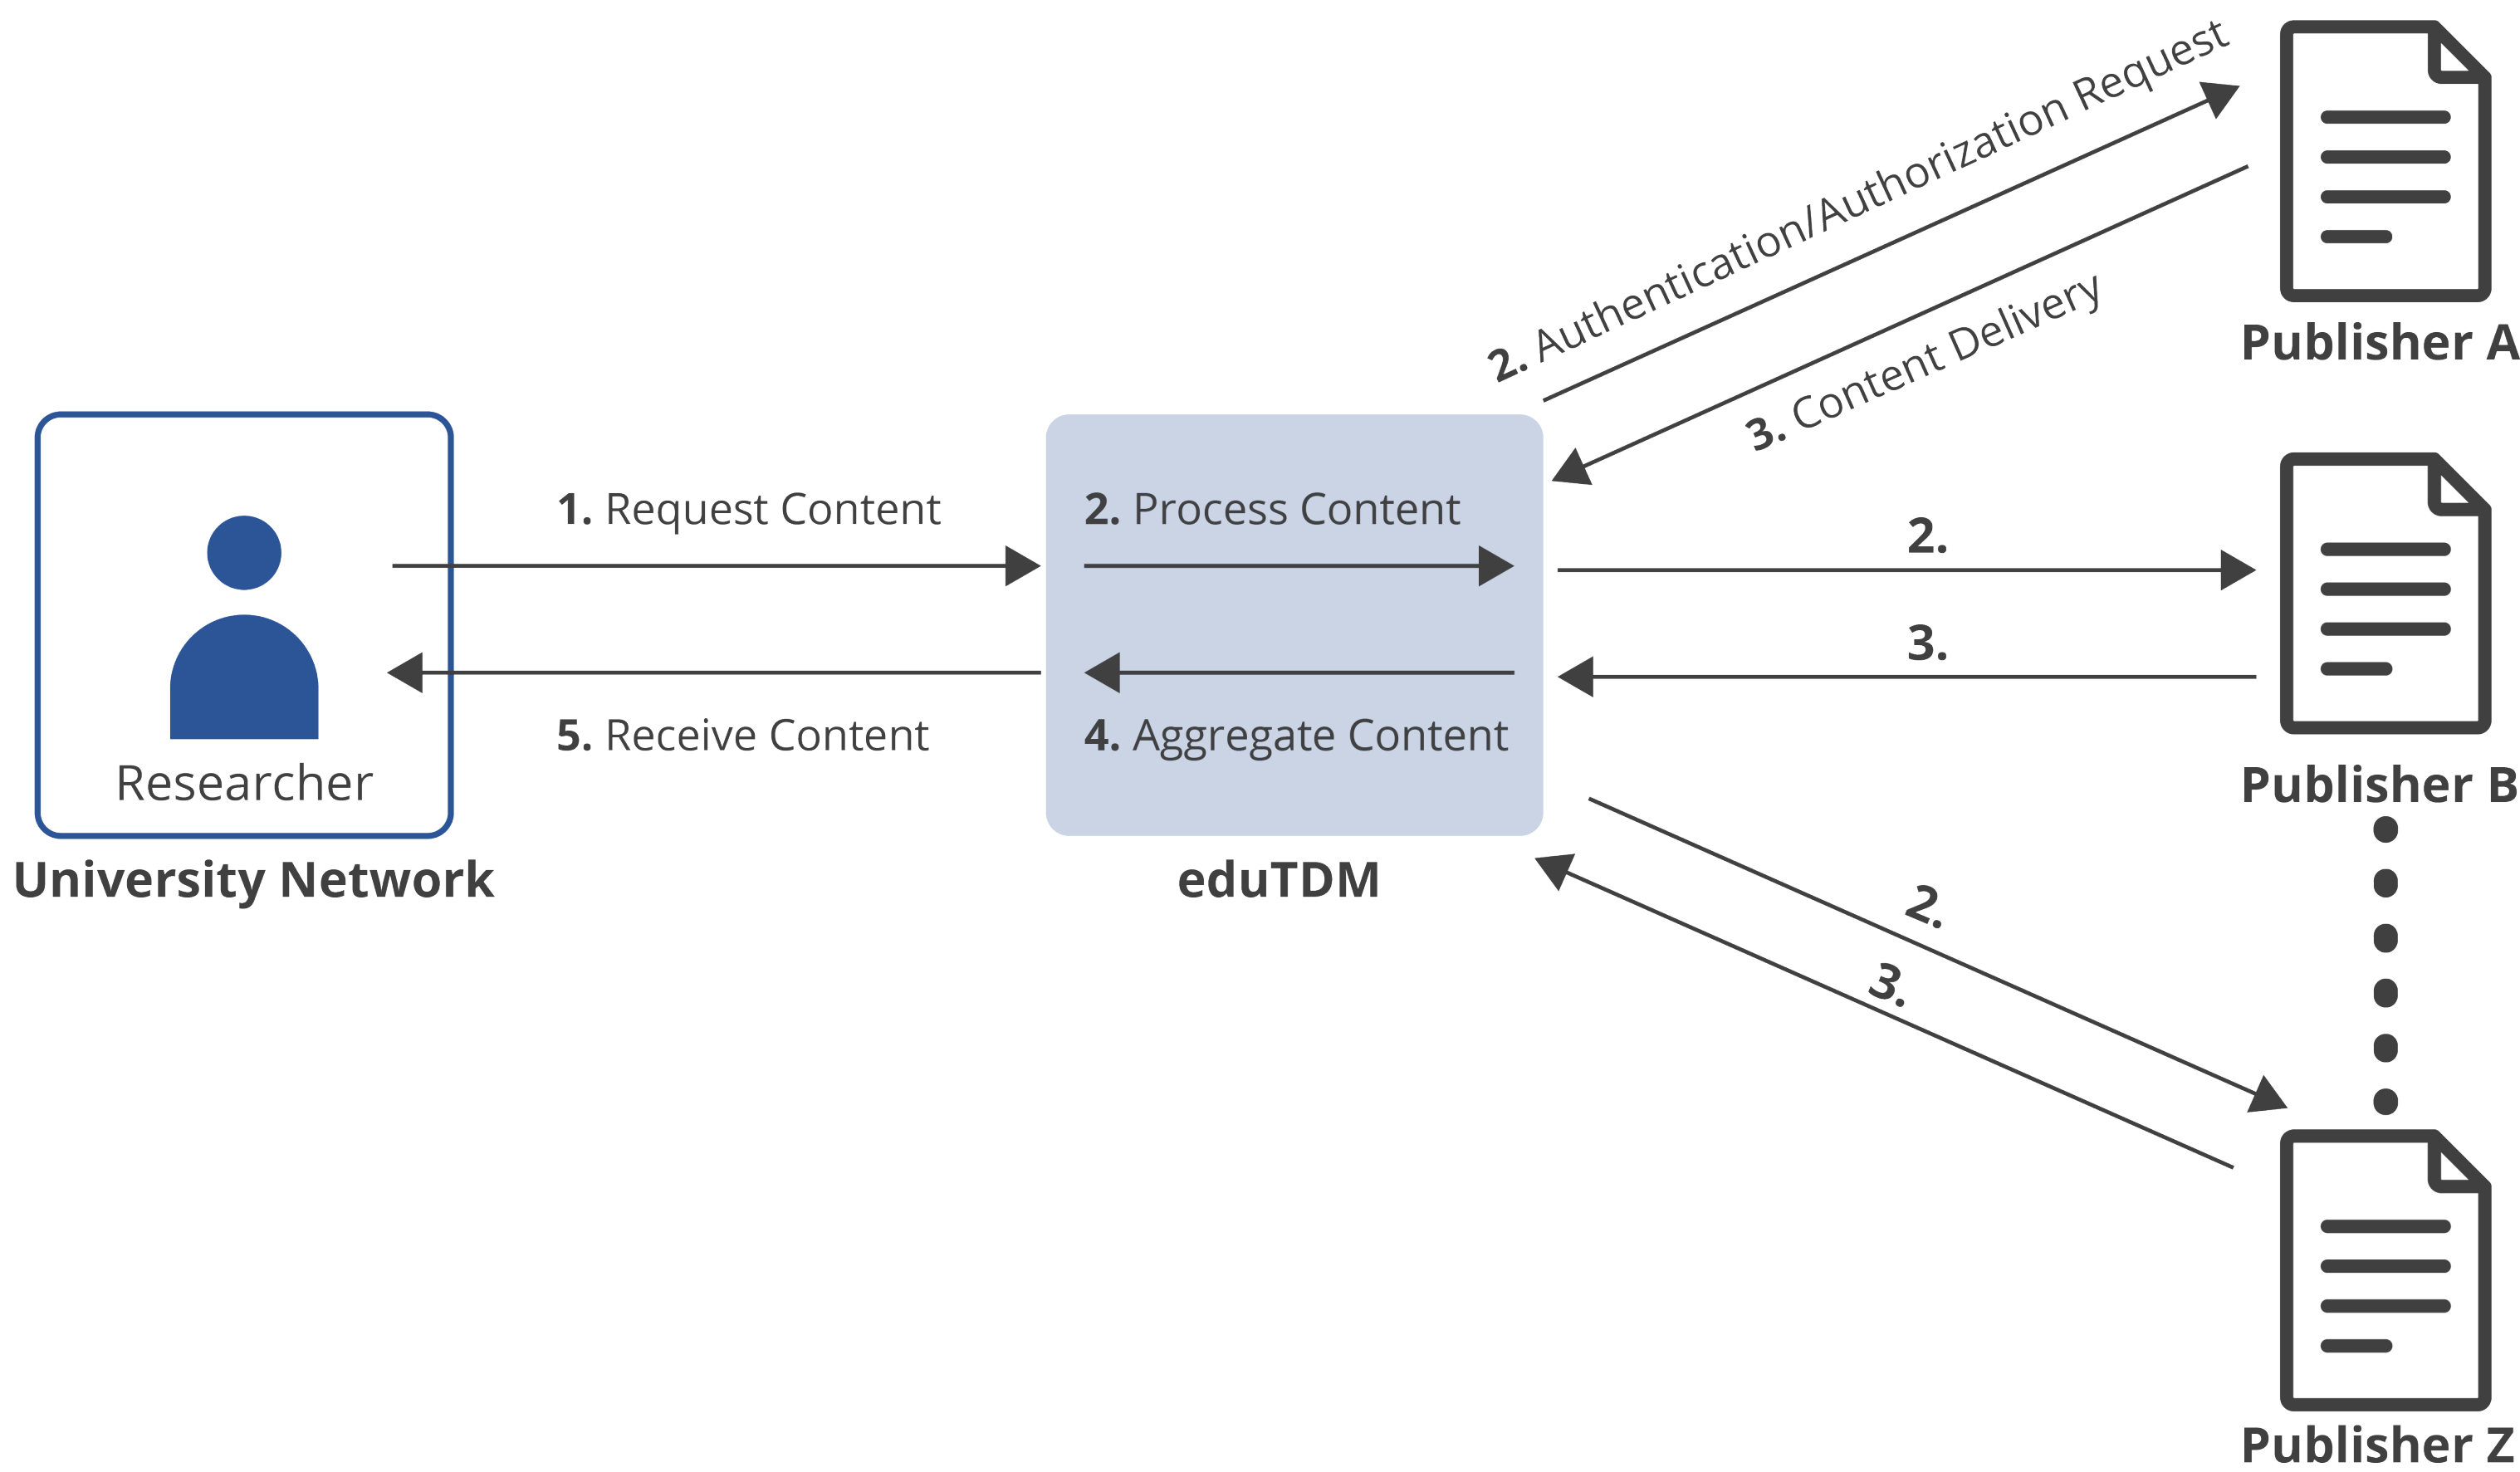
2. Authentication/Authorization Request

Publisher A

3. Content Delivery

Researcher

University Network

1. Request Content

5. Receive Content

2. Process Content

4. Aggregate Content

eduTDM

2.

3.

Publisher B

2.

3.

Publisher Z